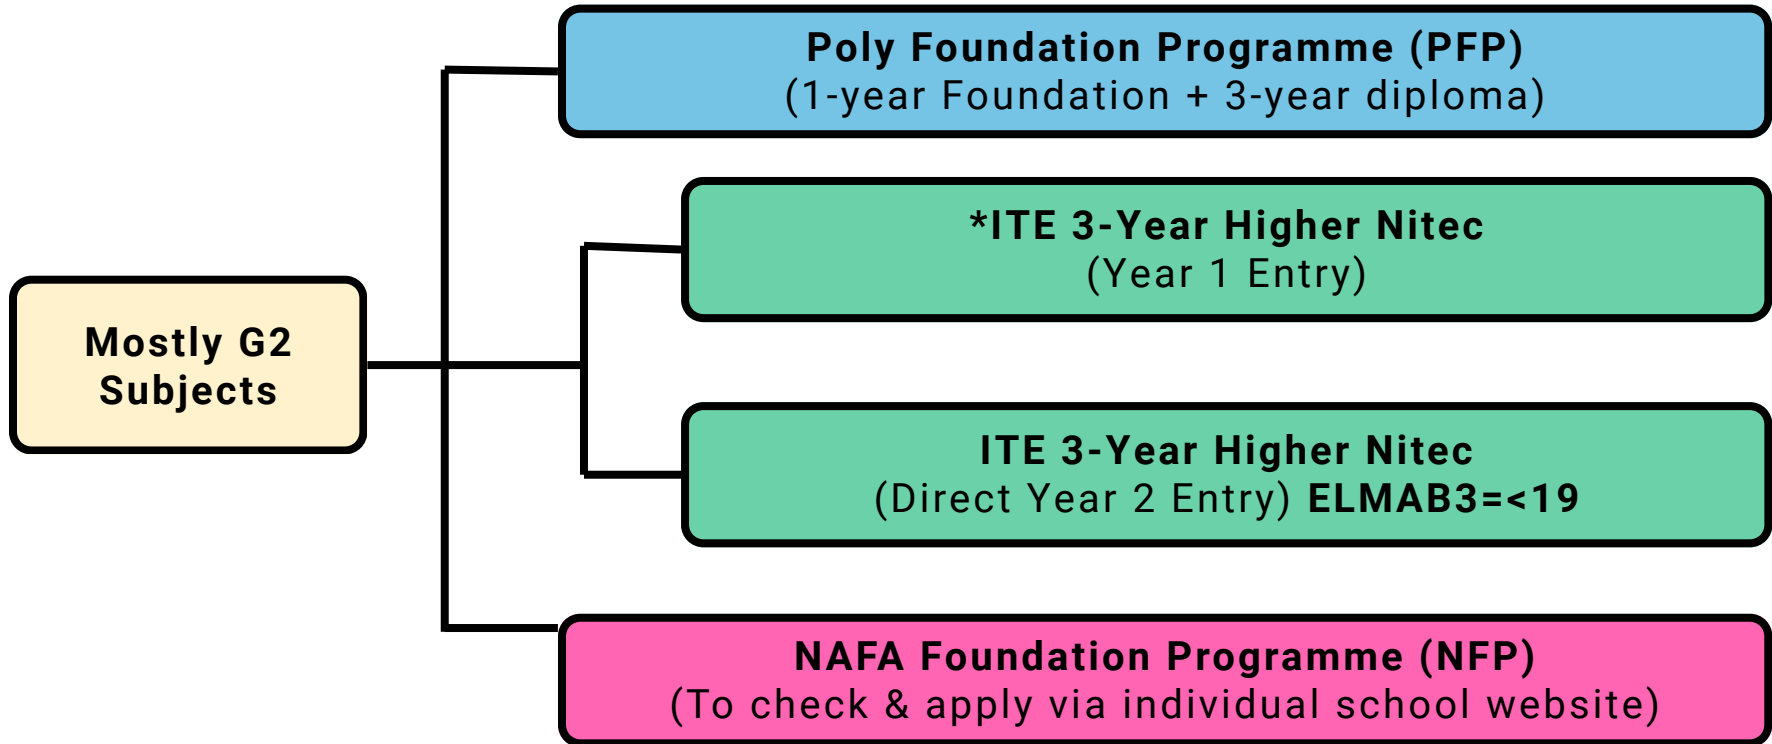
Mostly G2 Subjects

Poly Foundation Programme (PFP)
(1-year Foundation + 3-year diploma)

*ITE 3-Year Higher Nitec
(Year 1 Entry)

ITE 3-Year Higher Nitec
(Direct Year 2 Entry) ELMAB3=<19

NAFA Foundation Programme (NFP)
(To check & apply via individual school website)